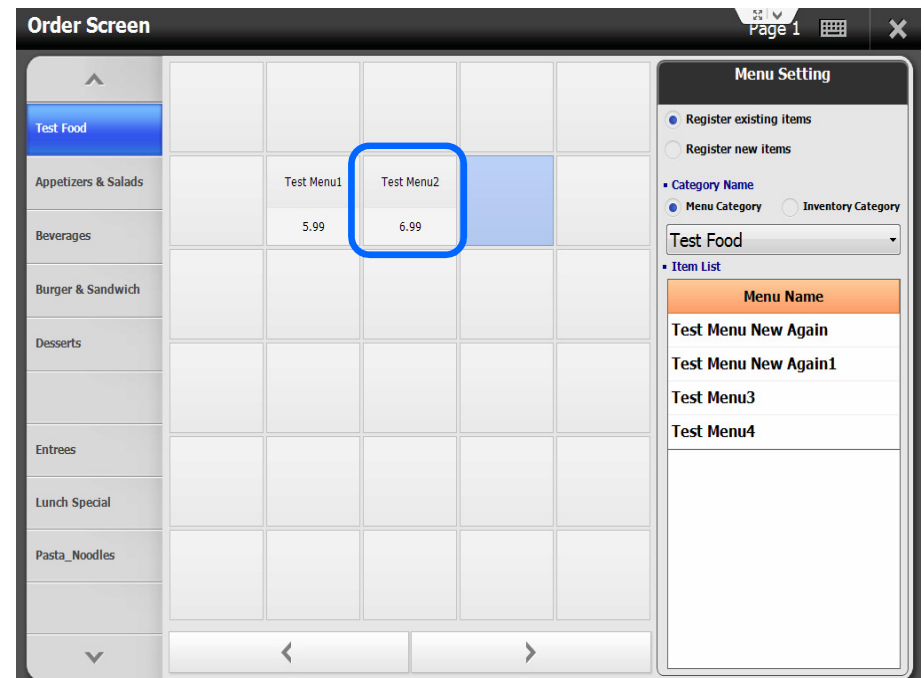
Order Screen

Page 1

Test Food
Appetizers & Salads
Beverages
Burger & Sandwich
Desserts
Entrees
Lunch Special
Pasta_Noodles

Test Menu1
5.99
Test Menu2
6.99

Menu Setting
Register existing items
Register new items
▪ Category Name
Menu Category
Inventory Category
Test Food
▪ Item List

| Menu Name |
|---|
| Test Menu New Again |
| Test Menu New Again1 |
| Test Menu3 |
| Test Menu4 |